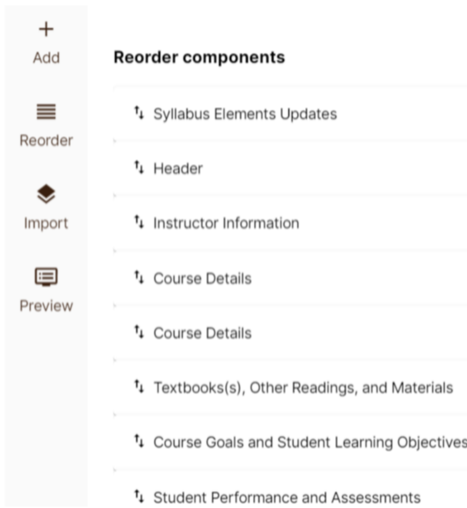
+
Add

Reorder

Import

Preview

Reorder components

⇅ Syllabus Elements Updates

⇅ Header

⇅ Instructor Information

⇅ Course Details

⇅ Course Details

⇅ Textbooks(s), Other Readings, and Materials

⇅ Course Goals and Student Learning Objectives

⇅ Student Performance and Assessments